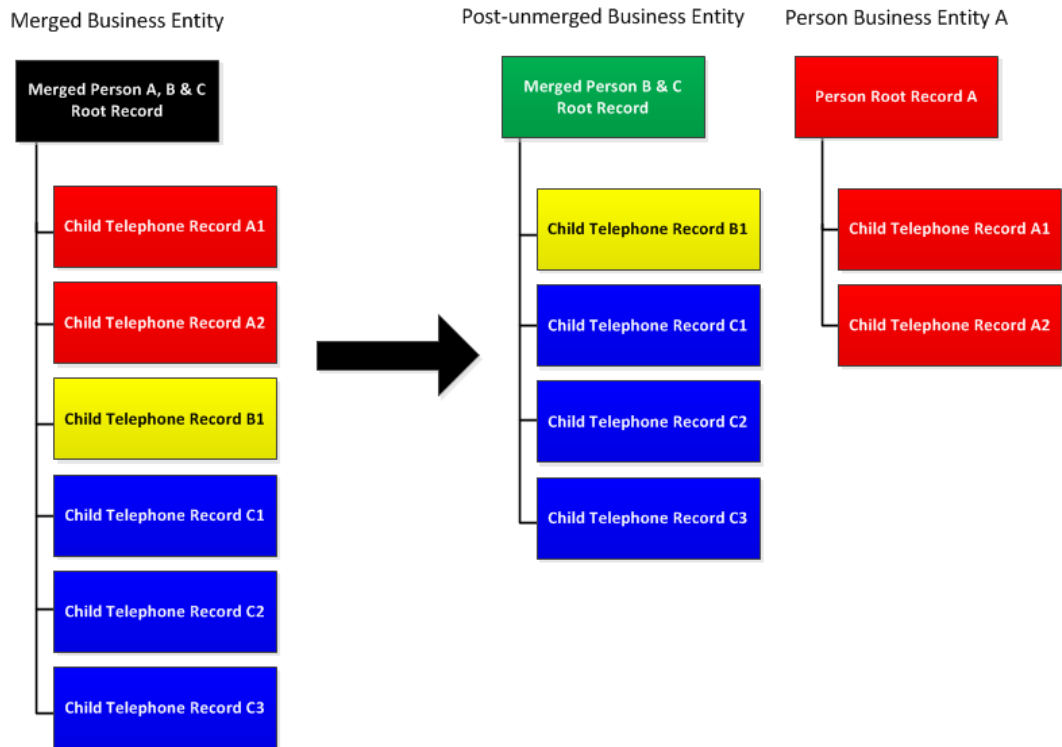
Merged Business Entity

Merged Person A, B & C Root Record

Child Telephone Record A1

Child Telephone Record A2

Child Telephone Record B1

Child Telephone Record C1

Child Telephone Record C2

Child Telephone Record C3

Post-unmerged Business Entity

Merged Person B & C Root Record

Child Telephone Record B1

Child Telephone Record C1

Child Telephone Record C2

Child Telephone Record C3

Person Business Entity A

Person Root Record A

Child Telephone Record A1

Child Telephone Record A2